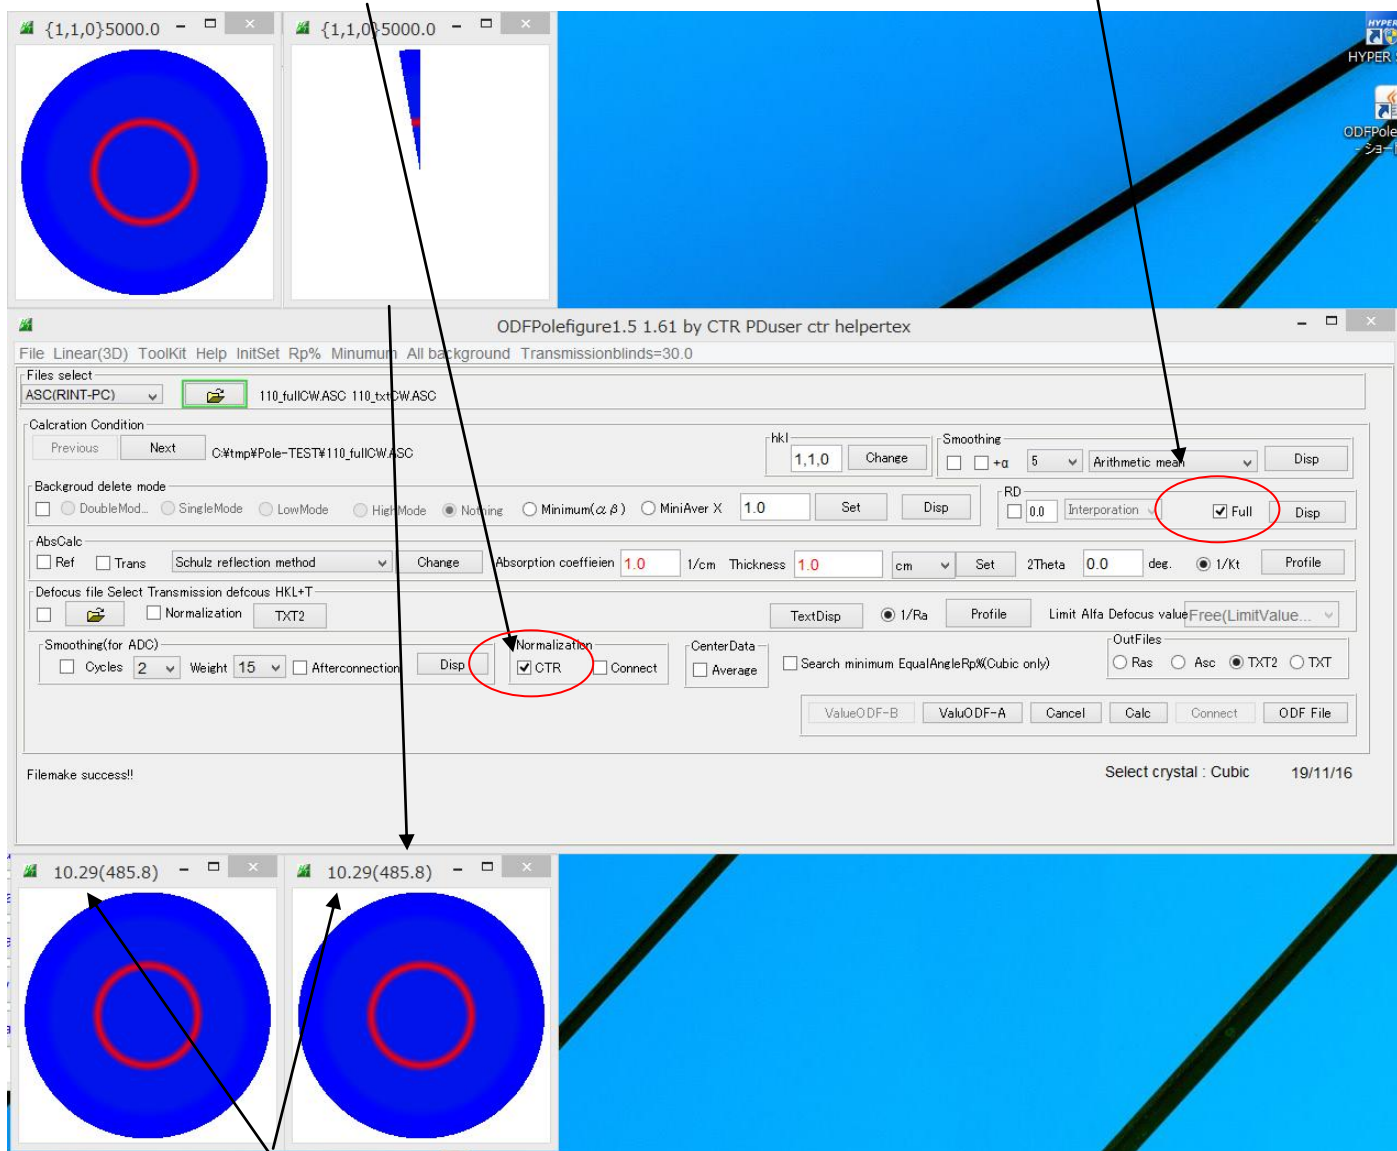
{1,1,0}5000.0 – ☐ ×
{1,1,0}5000.0 – ☐ ×

HYPER
ODFPole
ショー

ODFPolefigure1.5 1.61 by CTR PDuser ctr helpertex
File Linear(3D) ToolKit Help InitSet Rp% Minumum All background Transmissionblinds=30.0

Files select
ASC(RINT-PC) 110_fullCW.ASC 110_txtCW.ASC

Calcration Condition
Previous Next C:¥tmp¥Pole-TEST¥110_fullCW.ASC
hkl 1,1,0 Change
Smoothing +α 5 Arithmetic mean Disp
Backgroud delete mode
DoubleMod.. SingleMode LowMode HighMode Nothing Minimum(α β) MiniAver X 1.0 Set Disp
RD 0.0 Interporation Full Disp
AbsCalc
Ref Trans Schulz reflection method Change Absorption coeffieien 1.0 1/cm Thickness 1.0 cm Set 2Theta 0.0 deg. 1/Kt Profile
Defocus file Select Transmission defcous HKL+T
Normalization TXT2 TextDisp 1/Ra Profile Limit Alfa Defocus value Free(LimitValue...
Smoothing(for ADC)
Cycles 2 Weight 15 Afterconnection Disp
Normalization CTR Connect
CenterData Average
Search minimum EqualAngleRp%(Cubic only)
OutFiles Ras Asc TXT2 TXT
ValueODF-B ValuODF-A Cancel Calc Connect ODF File

Filemake success!!
Select crystal : Cubic 19/11/16

10.29(485.8) – ☐ ×
10.29(485.8) – ☐ ×